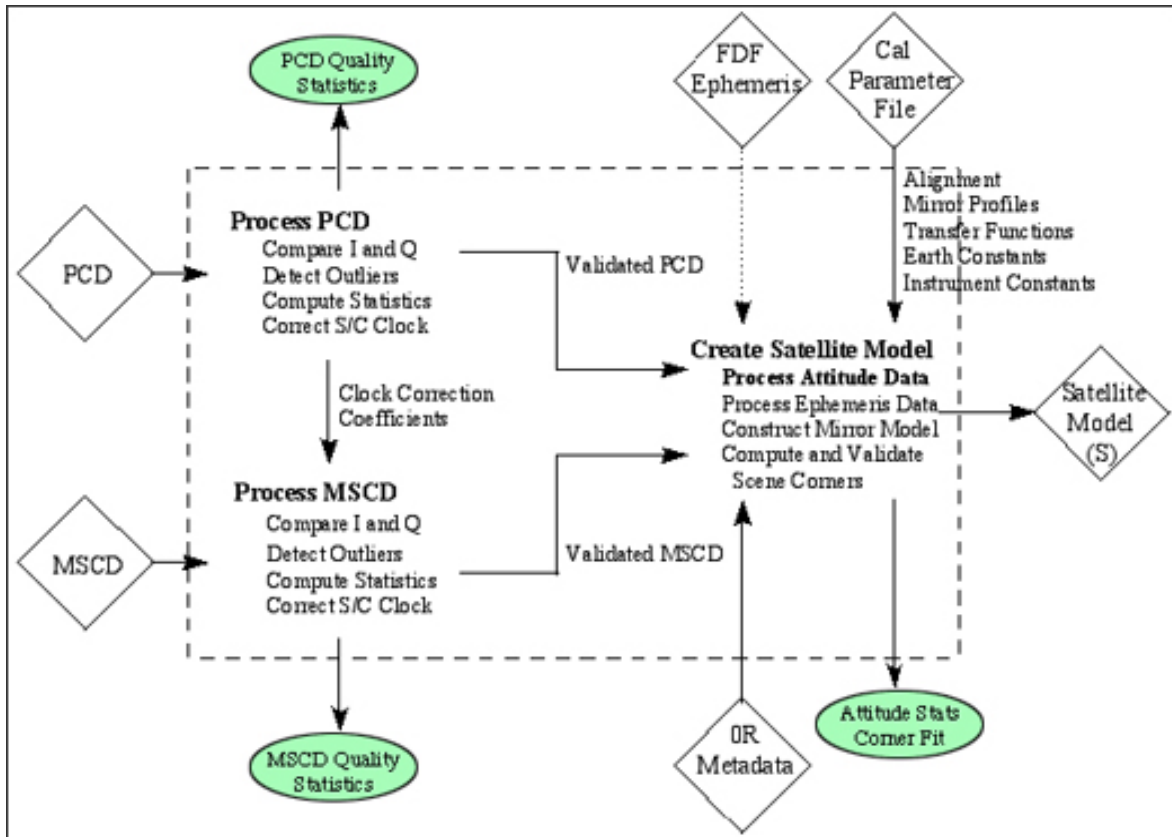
PCD Quality Statistics

FDF Ephemeris

Cal Parameter File

Alignment
Mirror Profiles
Transfer Functions
Earth Constants
Instrument Constants

PCD

Process PCD
Compare I and Q
Detect Outliers
Compute Statistics
Correct S/C Clock

Validated PCD

Create Satellite Model
Process Attitude Data
Process Ephemeris Data
Construct Mirror Model
Compute and Validate
Scene Corners

Satellite Model (S)

Clock Correction Coefficients

Process MSCD
Compare I and Q
Detect Outliers
Compute Statistics
Correct S/C Clock

MSCD

Validated MSCD

MSCD Quality Statistics

0R Metadata

Attitude Stats Corner Fit